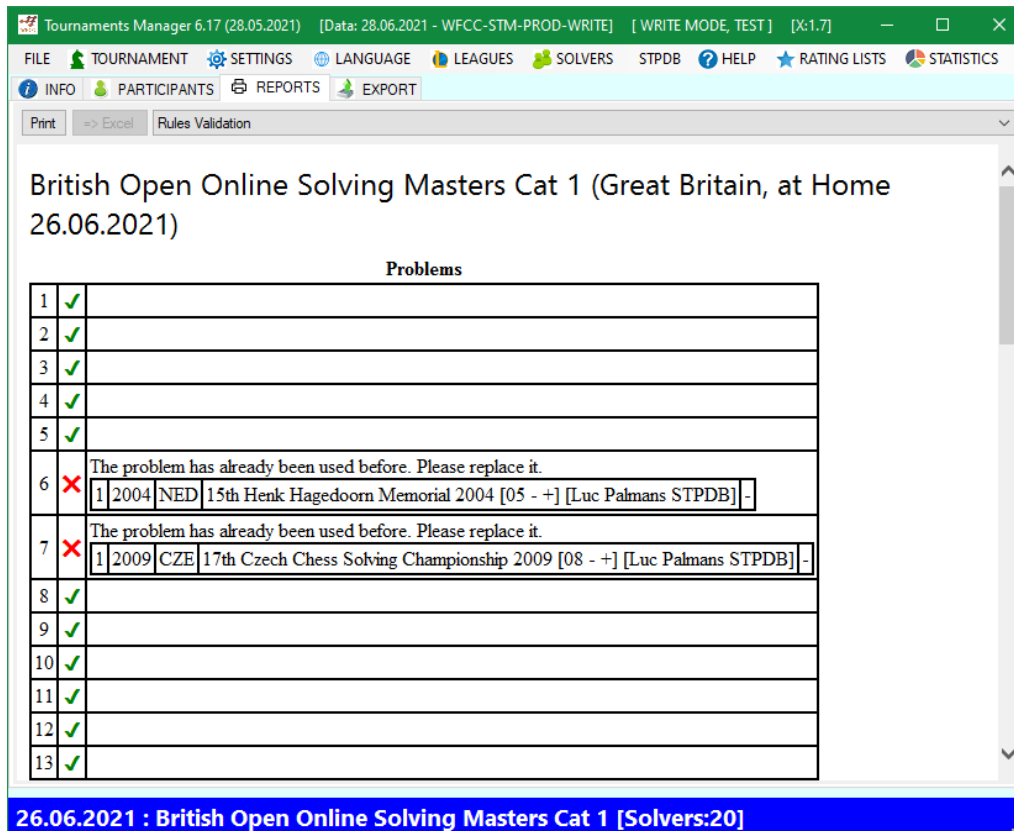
Tournaments Manager 6.17 (28.05.2021) [Data: 28.06.2021 - WFCC-STM-PROD-WRITE] [ WRITE MODE, TEST ] [X:1.7]

FILE TOURNAMENT SETTINGS LANGUAGE LEAGUES SOLVERS STPDB HELP RATING LISTS STATISTICS

INFO PARTICIPANTS REPORTS EXPORT

Print => Excel Rules Validation

British Open Online Solving Masters Cat 1 (Great Britain, at Home 26.06.2021)

Problems

| | | |
|---|---|---|
| 1 | ✓ | |
| 2 | ✓ | |
| 3 | ✓ | |
| 4 | ✓ | |
| 5 | ✓ | |
| 6 | ✗ | The problem has already been used before. Please replace it. 1 \| 2004 \| NED \| 15th Henk Hagedoorn Memorial 2004 [05 - +] [Luc Palmans STPDB] \| - |
| 7 | ✗ | The problem has already been used before. Please replace it. 1 \| 2009 \| CZE \| 17th Czech Chess Solving Championship 2009 [08 - +] [Luc Palmans STPDB] \| - |
| 8 | ✓ | |
| 9 | ✓ | |
| 10 | ✓ | |
| 11 | ✓ | |
| 12 | ✓ | |
| 13 | ✓ | |

26.06.2021 : British Open Online Solving Masters Cat 1 [Solvers:20]